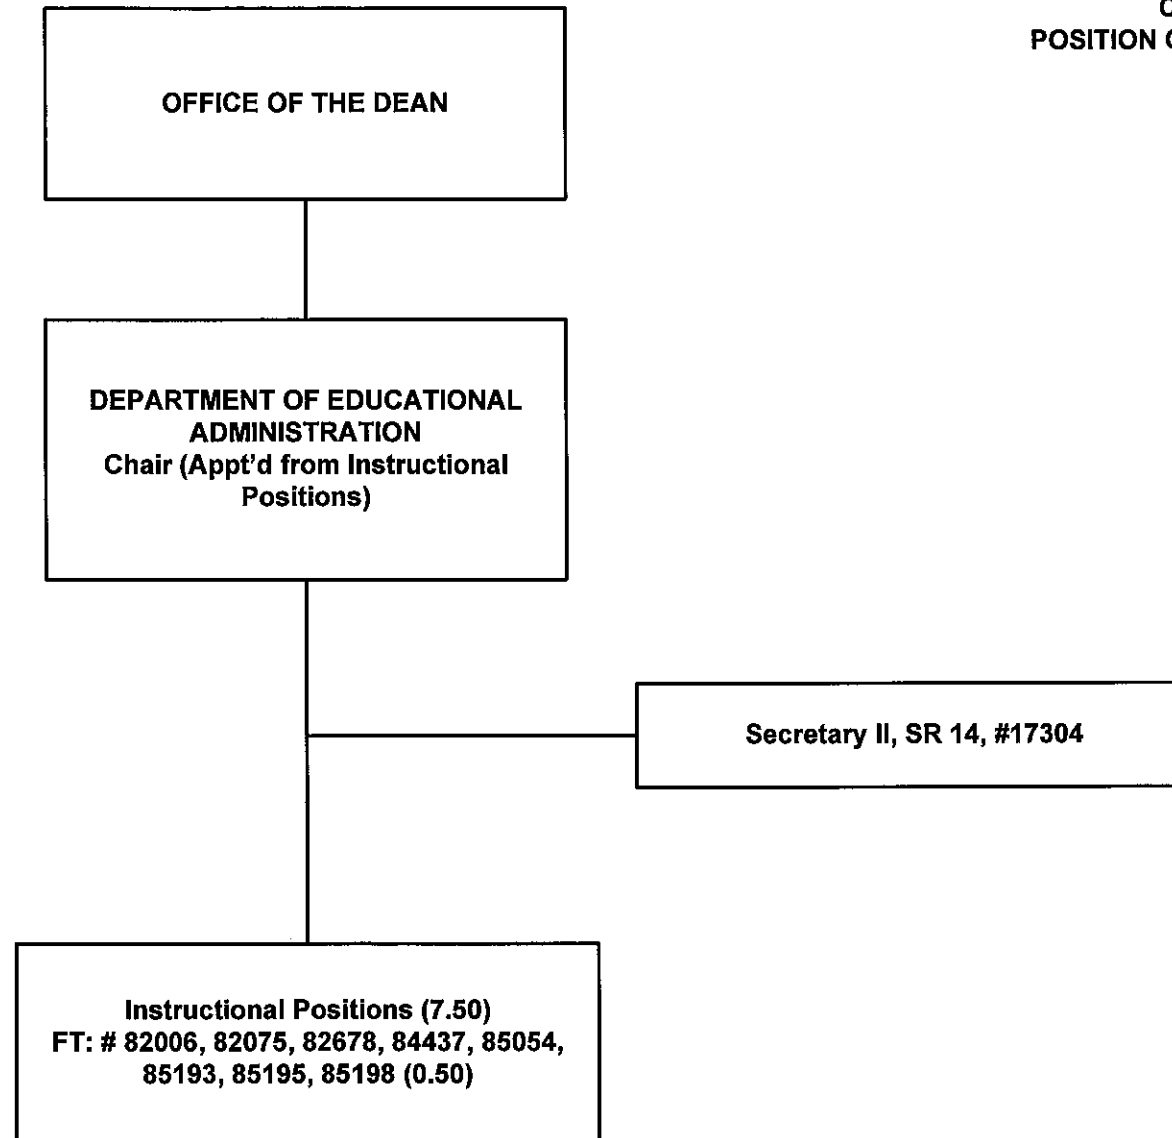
C
POSITION C

OFFICE OF THE DEAN

DEPARTMENT OF EDUCATIONAL ADMINISTRATION
Chair (Appt'd from Instructional Positions)

Secretary II, SR 14, #17304

Instructional Positions (7.50)
FT: # 82006, 82075, 82678, 84437, 85054, 85193, 85195, 85198 (0.50)